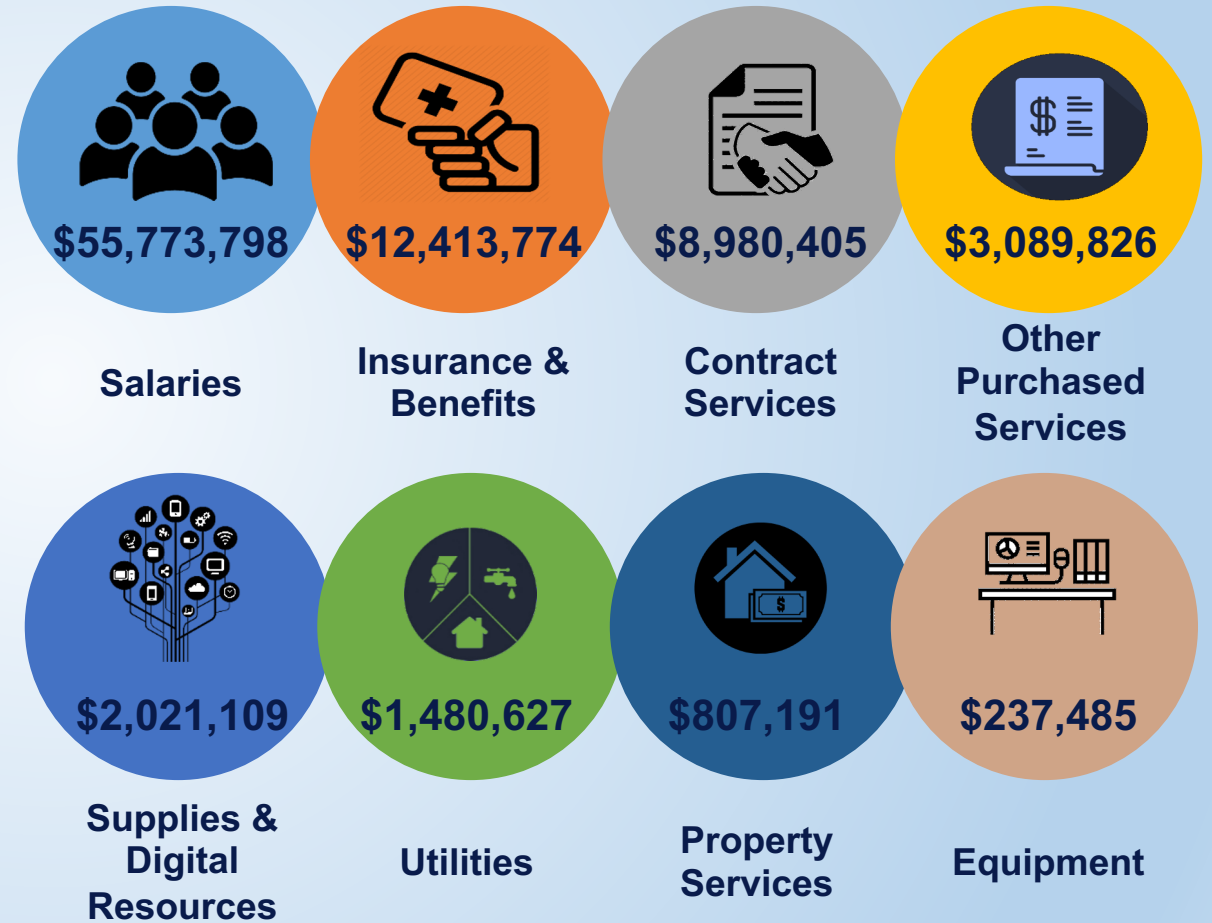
$55,773,798

Salaries

$12,413,774

Insurance & Benefits

$8,980,405

Contract Services

$3,089,826

Other Purchased Services

$2,021,109

Supplies & Digital Resources

$1,480,627

Utilities

$807,191

Property Services

$237,485

Equipment